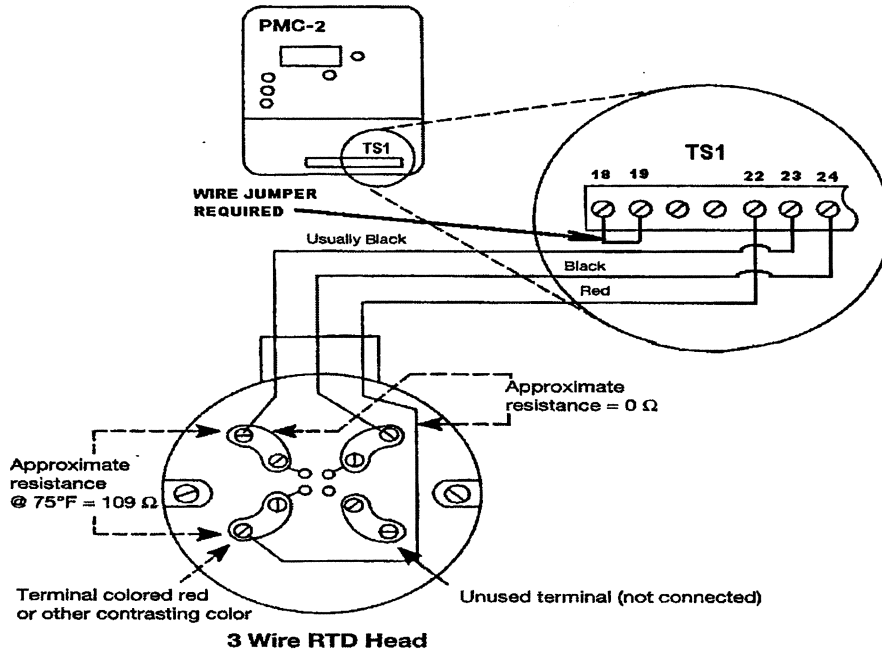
PMC-2

TS1

TS1

18 19 22 23 24

WIRE JUMPER REQUIRED

Usually Black

Black

Red

Approximate resistance = 0 Ω

Approximate resistance @ 75°F = 109 Ω

Terminal colored red or other contrasting color

Unused terminal (not connected)

3 Wire RTD Head